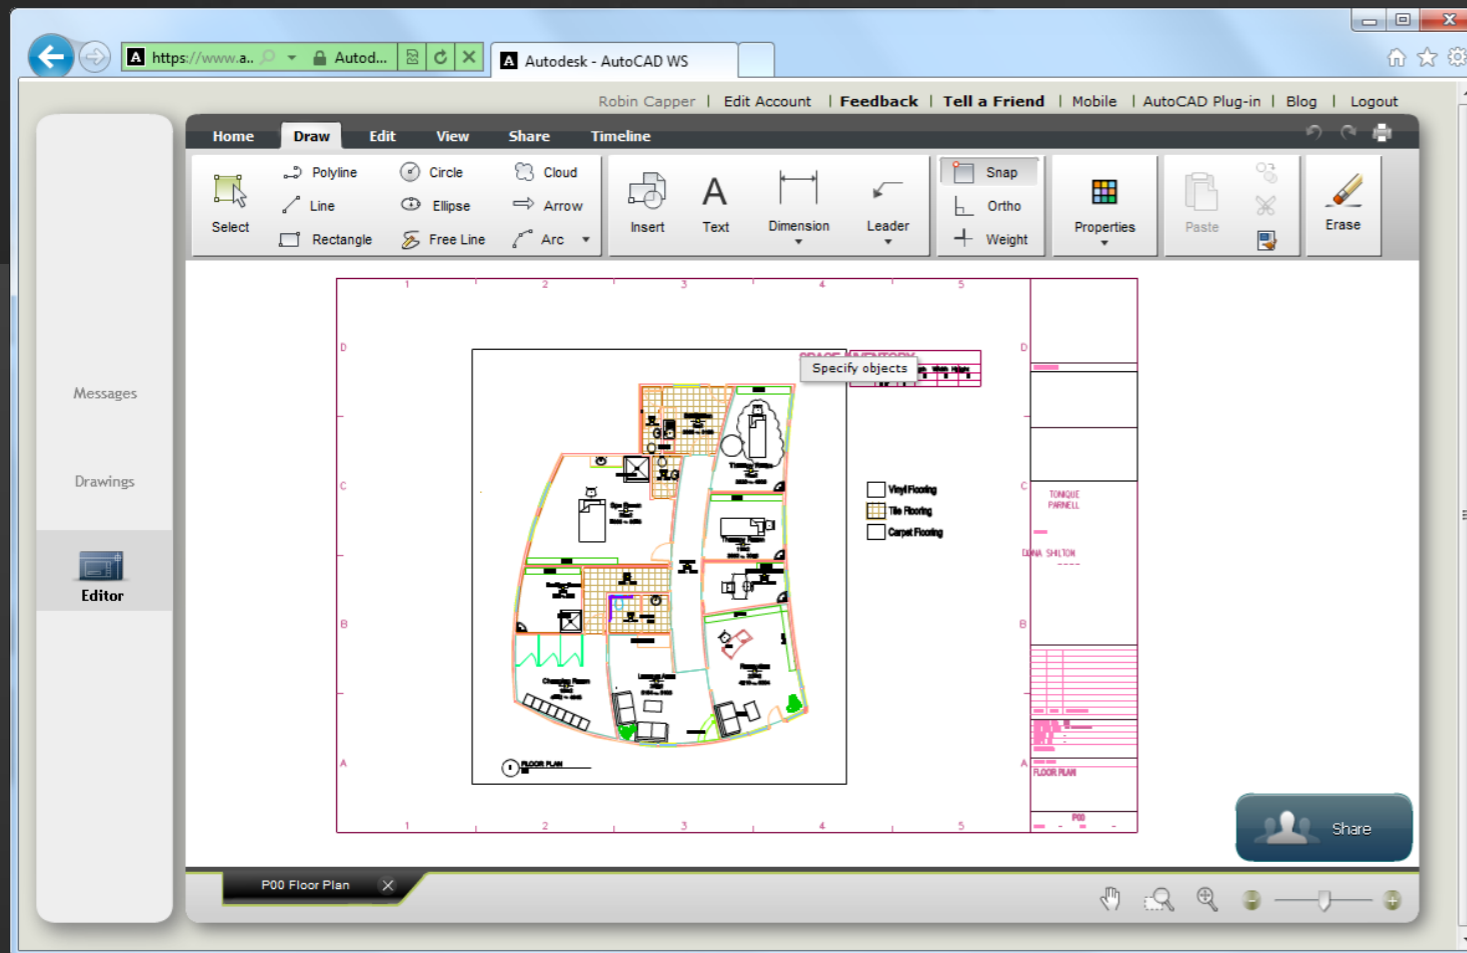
https://www.a... Autod...
Autodesk - AutoCAD WS

Robin Capper | Edit Account | Feedback | Tell a Friend | Mobile | AutoCAD Plug-in | Blog | Logout

Home Draw Edit View Share Timeline

Select
Polyline
Line
Rectangle
Circle
Ellipse
Free Line
Cloud
Arrow
Arc
Insert
Text
Dimension
Leader
Snap
Ortho
Weight
Properties
Paste
Erase

Messages
Drawings
Editor

Specify objects

Vinyl Flooring
Tile Flooring
Carpet Flooring

TONIQUE FARNELL
DONNA SHILTON
FLOOR PLAN
P00

FLOOR PLAN

1 2 3 4 5
D C B A

Share

P00 Floor Plan